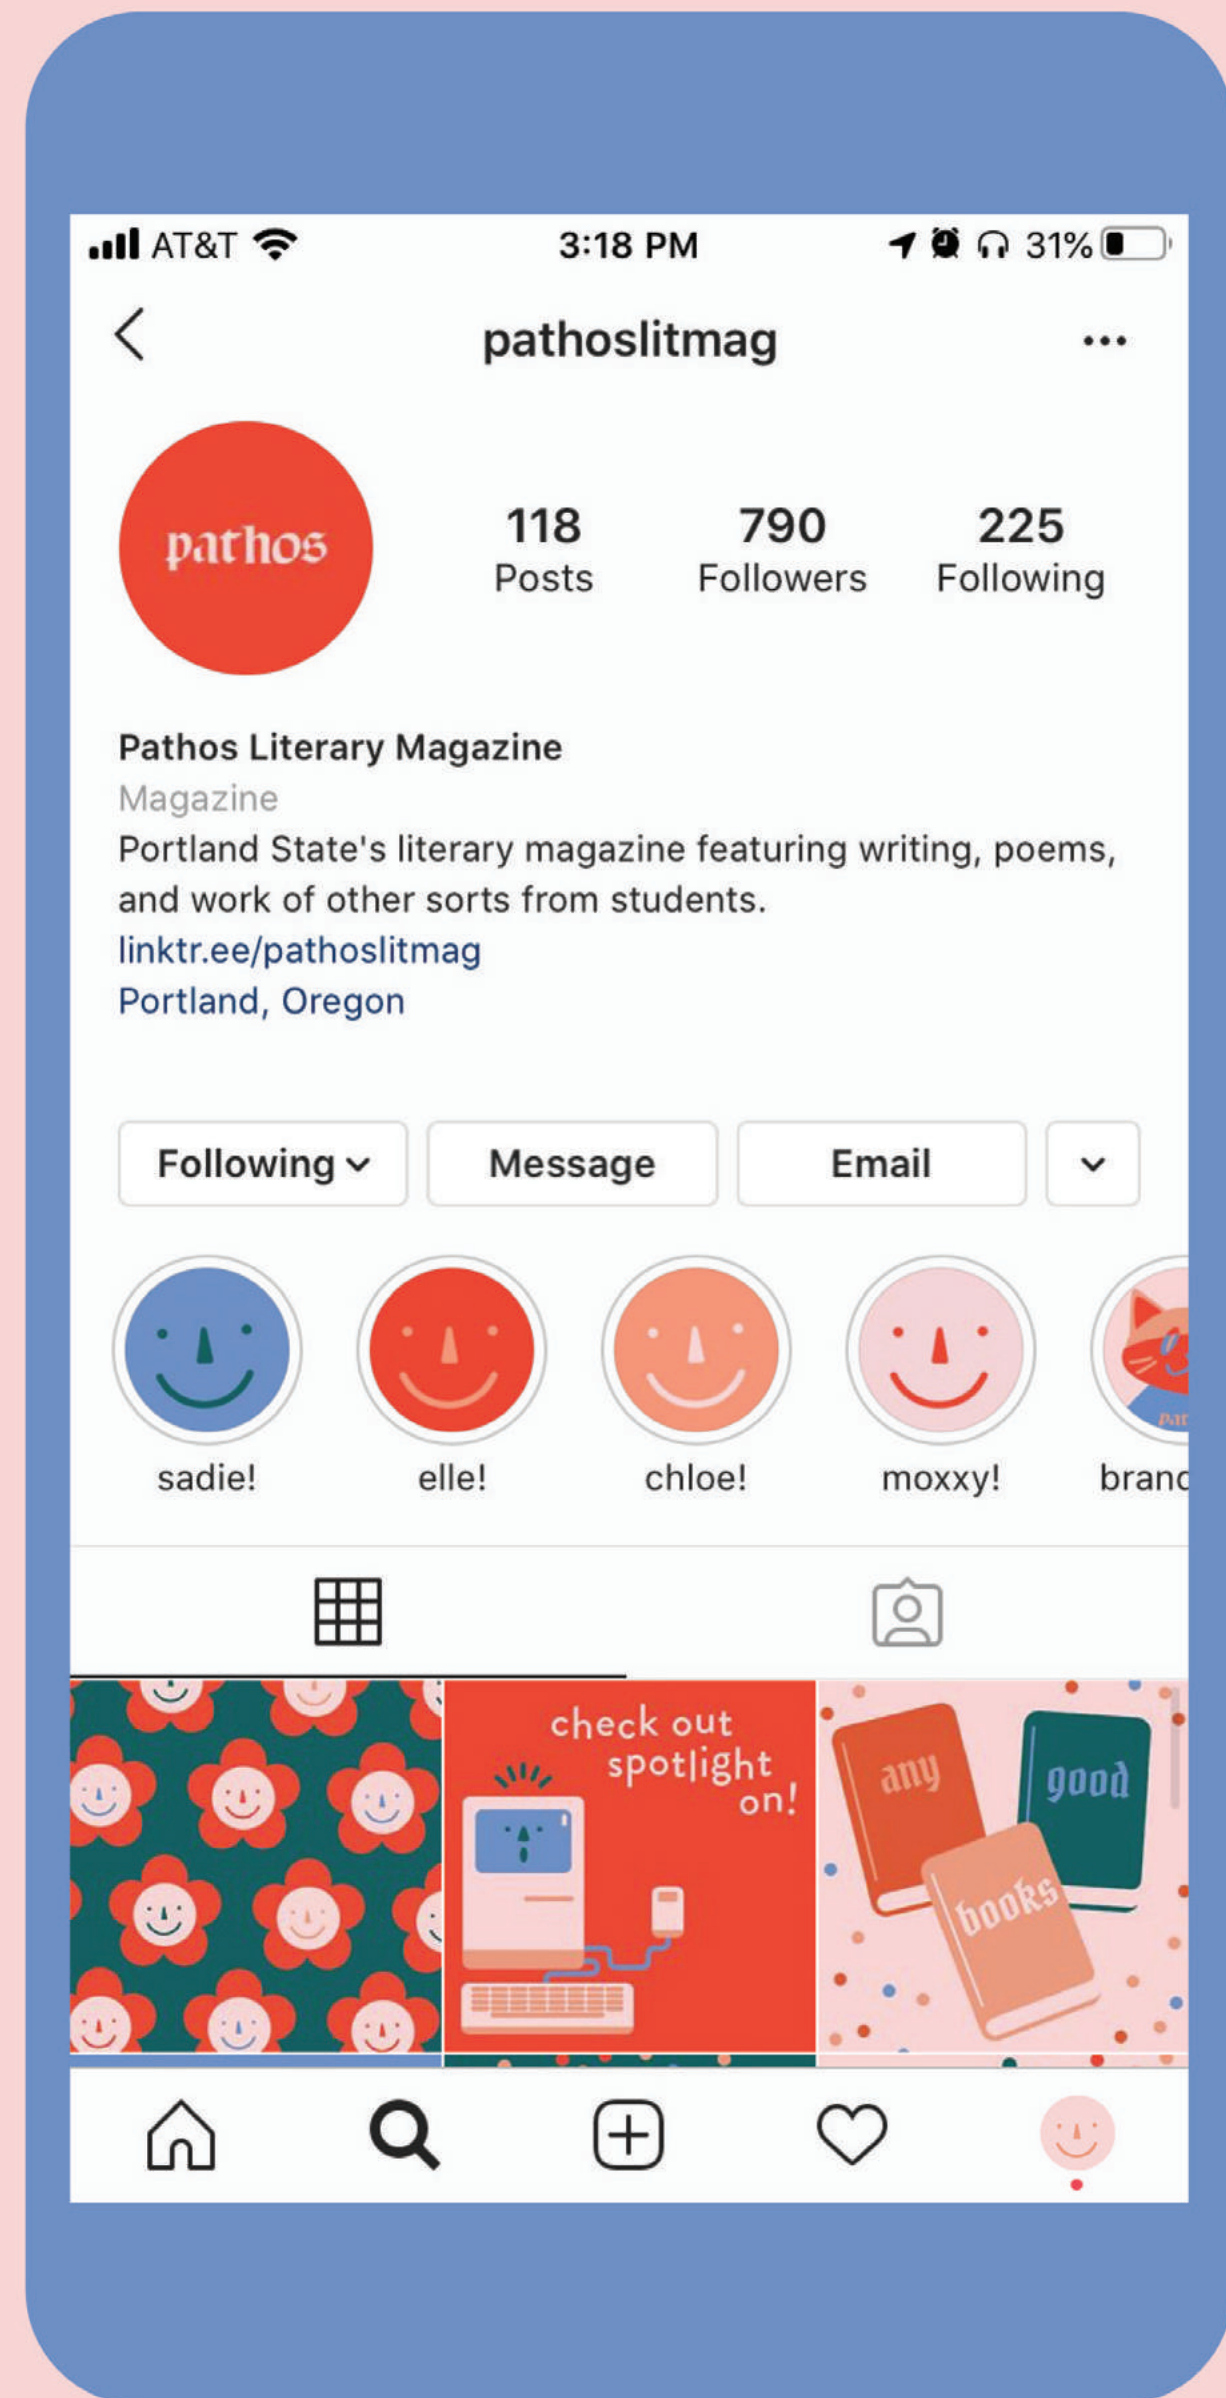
AT&T 3:18 PM 31%

pathoslitmag

pathos

118
Posts

790
Followers

225
Following

Pathos Literary Magazine
Magazine
Portland State's literary magazine featuring writing, poems, and work of other sorts from students.
linktr.ee/pathoslitmag
Portland, Oregon

Following
Message
Email

sadie!
elle!
chloe!
moxxy!
branc

check out spotlight on!

any
good
books